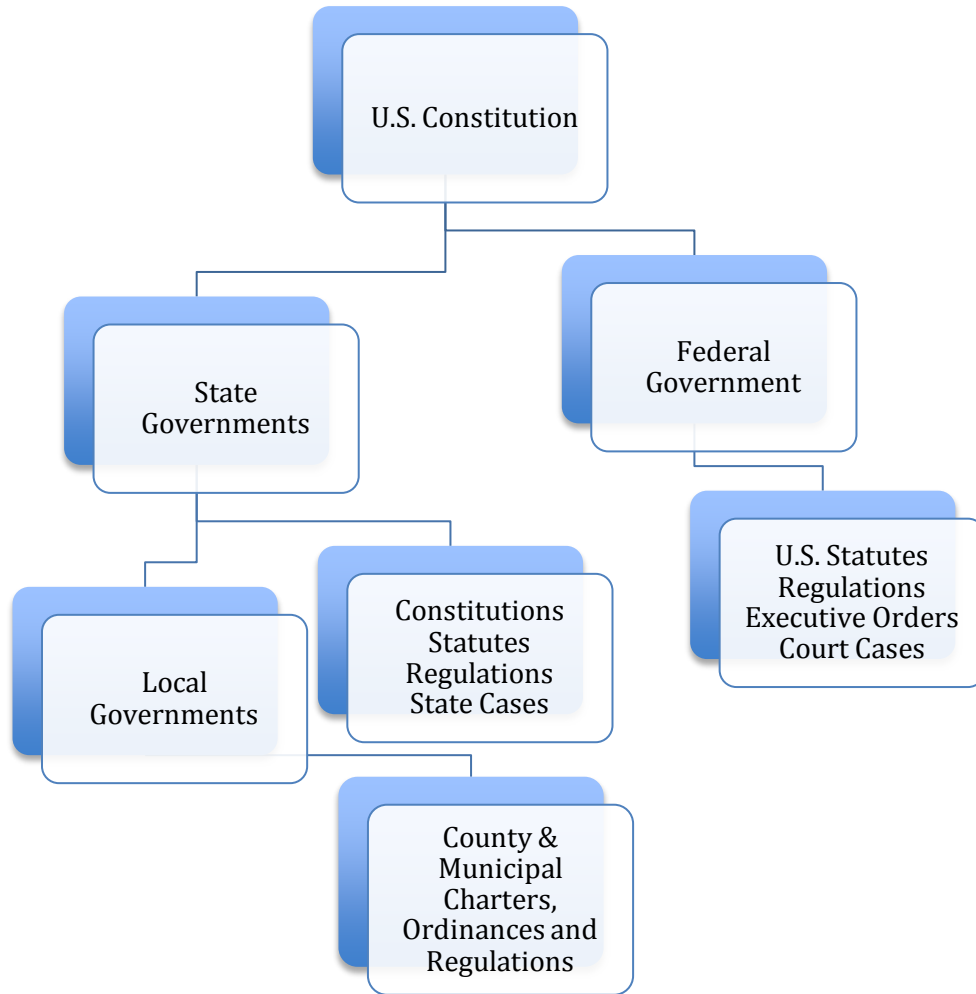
U.S. Constitution

State Governments

Federal Government

U.S. Statutes
Regulations
Executive Orders
Court Cases

Local Governments

Constitutions
Statutes
Regulations
State Cases

County & Municipal Charters, Ordinances and Regulations